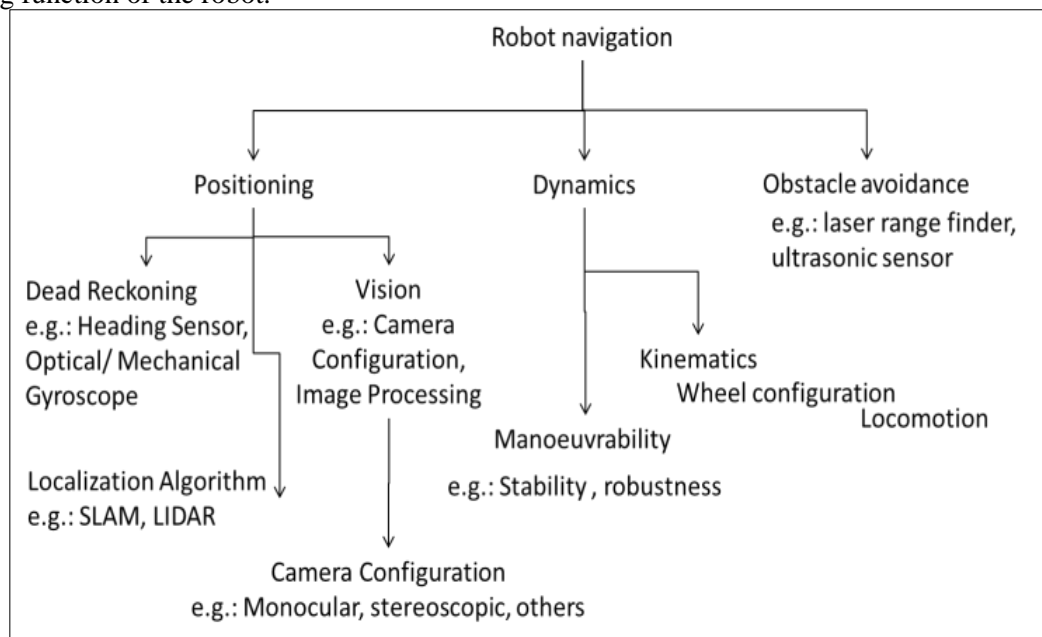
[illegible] function of the robot.

Robot navigation

Positioning

Dynamics

Obstacle avoidance
e.g.: laser range finder, ultrasonic sensor

Dead Reckoning
e.g.: Heading Sensor, Optical/ Mechanical Gyroscope

Vision
e.g.: Camera Configuration, Image Processing

Kinematics
Wheel configuration
Locomotion

Manoeuvrability
e.g.: Stability , robustness

Localization Algorithm
e.g.: SLAM, LIDAR

Camera Configuration
e.g.: Monocular, stereoscopic, others